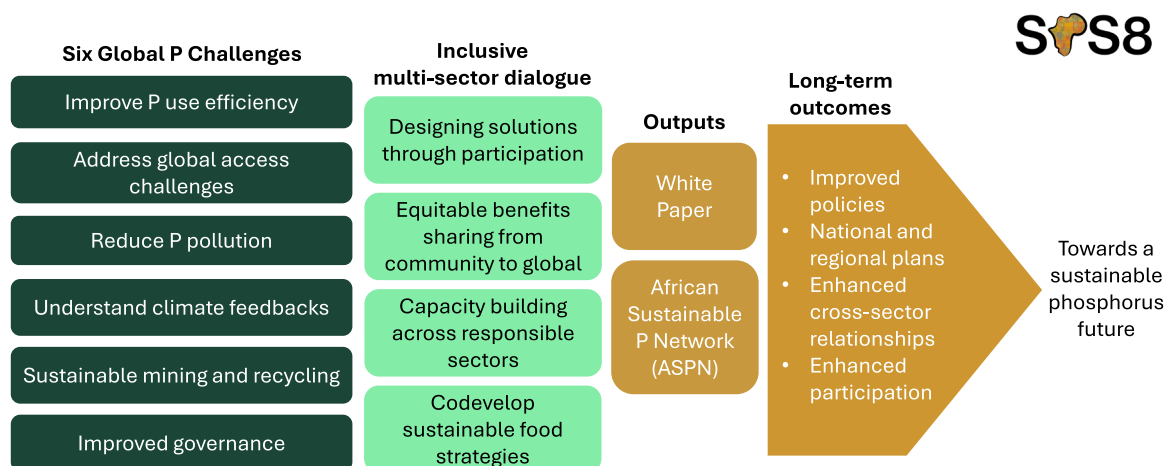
SPS8

Six Global P Challenges

Improve P use efficiency

Address global access challenges

Reduce P pollution

Understand climate feedbacks

Sustainable mining and recycling

Improved governance

Inclusive multi-sector dialogue

Designing solutions through participation

Equitable benefits sharing from community to global

Capacity building across responsible sectors

Codevelop sustainable food strategies

Outputs

White Paper

African Sustainable P Network (ASPN)

Long-term outcomes

- Improved policies
- National and regional plans
- Enhanced cross-sector relationships
- Enhanced participation

Towards a sustainable phosphorus future